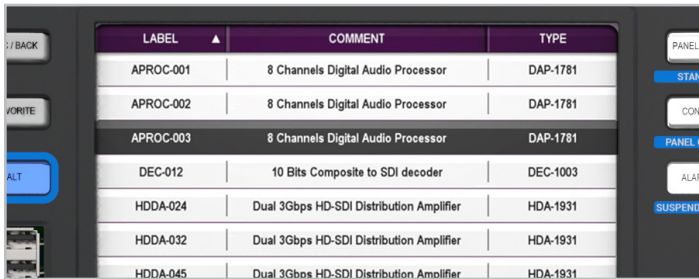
: / BACK

VORITE

ALT

| LABEL ▲ | COMMENT | TYPE |
|---|---|---|
| APROC-001 | 8 Channels Digital Audio Processor | DAP-1781 |
| APROC-002 | 8 Channels Digital Audio Processor | DAP-1781 |
| APROC-003 | 8 Channels Digital Audio Processor | DAP-1781 |
| DEC-012 | 10 Bits Composite to SDI decoder | DEC-1003 |
| HDDA-024 | Dual 3Gbps HD-SDI Distribution Amplifier | HDA-1931 |
| HDDA-032 | Dual 3Gbps HD-SDI Distribution Amplifier | HDA-1931 |
| HDDA-045 | Dual 3Gbps HD-SDI Distribution Amplifier | HDA-1931 |

PANEL

STAN

CON

PANEL

ALAR

SUSPEND